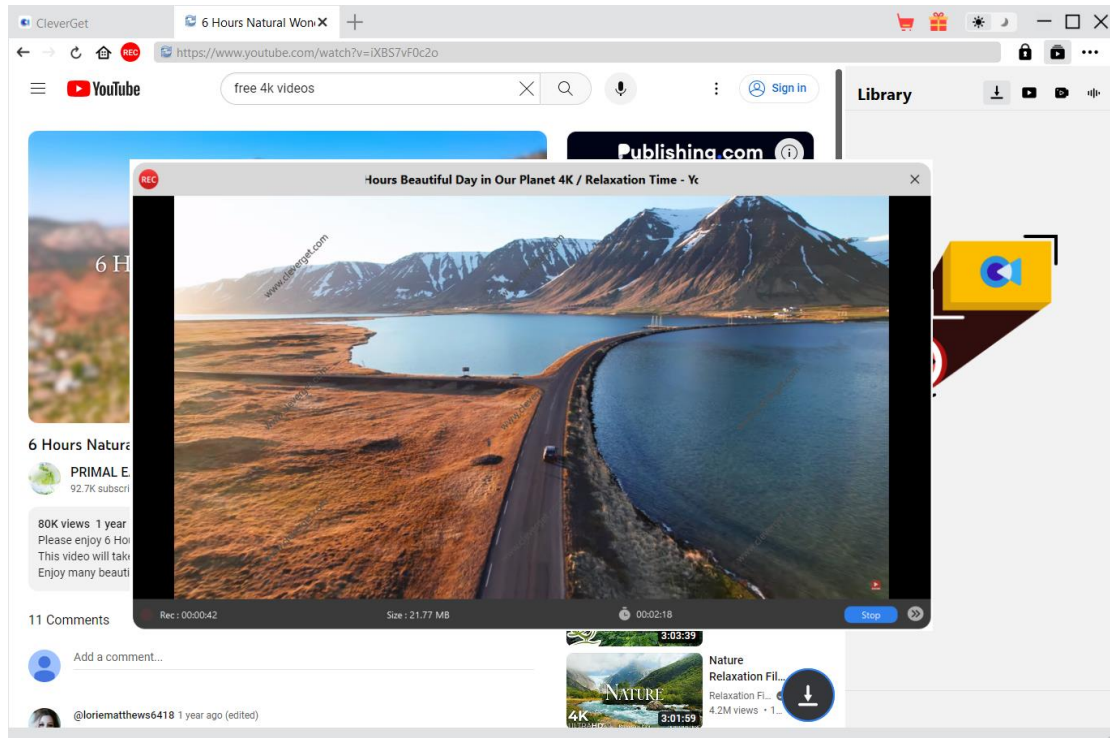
CleverGet
6 Hours Natural Won
https://www.youtube.com/watch?v=iXBS7vF0c2o
YouTube
free 4k videos
Sign in
Library
Publishing.com
REC
Hours Beautiful Day in Our Planet 4K / Relaxation Time - Yc
www.cleverget.com
6 H
6 Hours Natura
PRIMAL E
92.7K subscri
80K views 1 year
Please enjoy 6 Ho
This video will tak
Enjoy many beauti
Rec : 00:00:42
Size : 21.77 MB
00:02:18
Stop
11 Comments
Add a comment...
3:03:39
Nature
Relaxation Fil...
Relaxation Fi...
4.2M views • 1...
NATURE
4K
3:01:59
@loriematthews6418 1 year ago (edited)